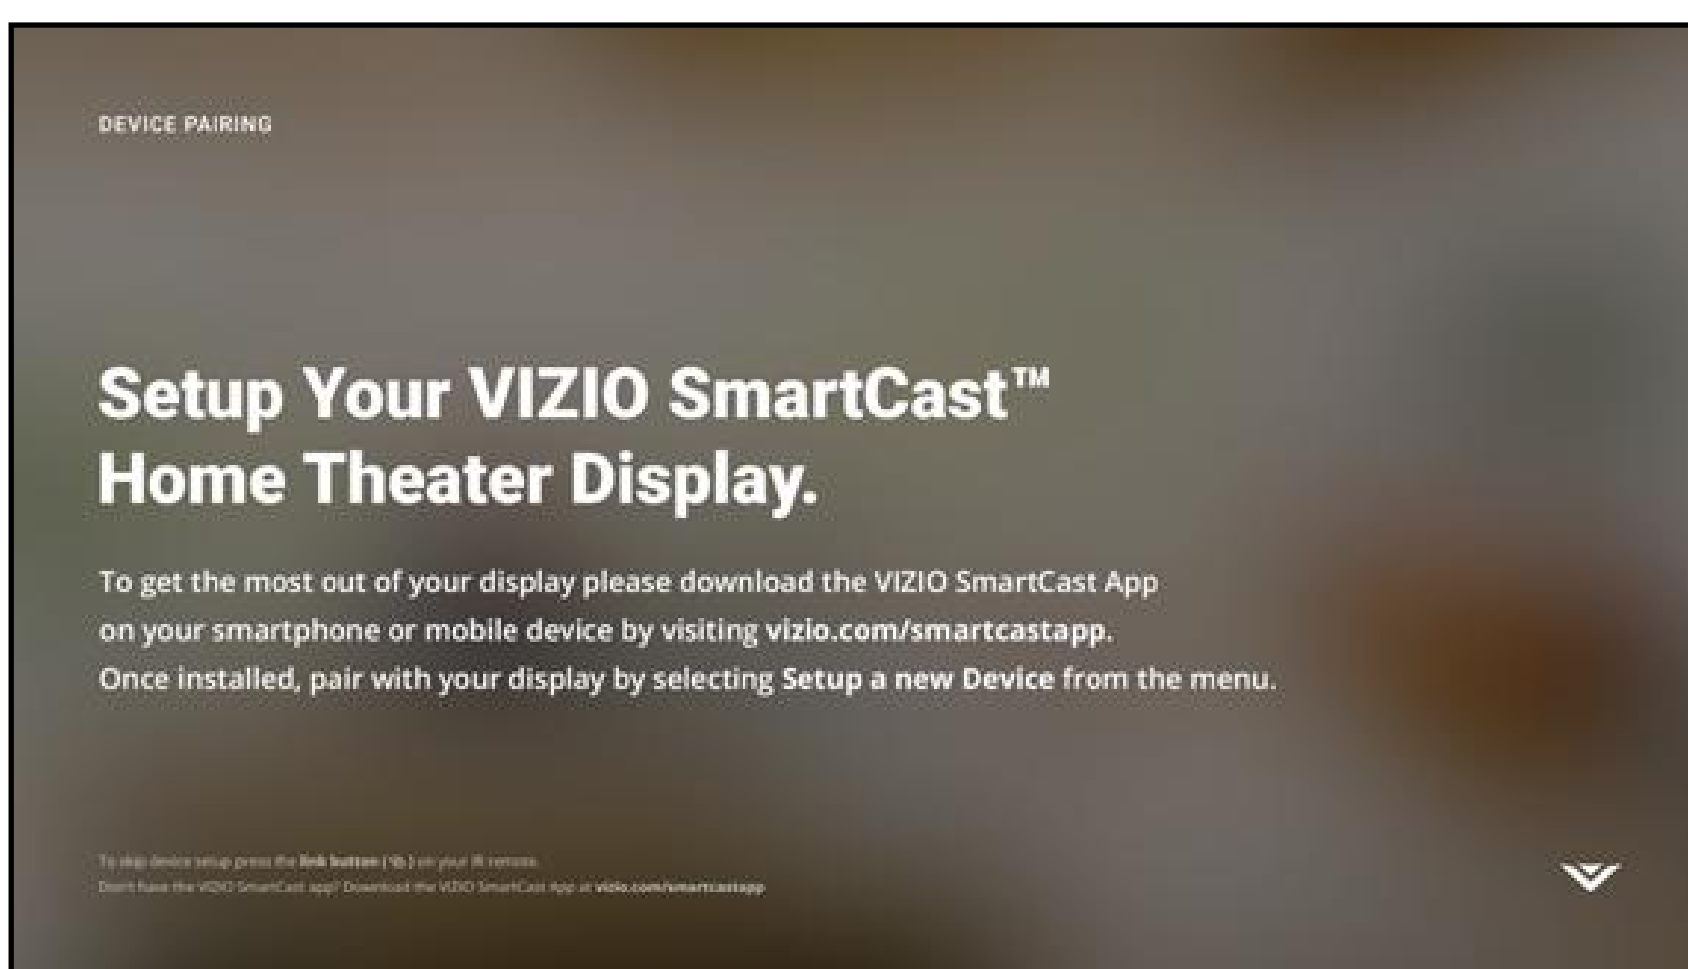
DEVICE PAIRING

Setup Your VIZIO SmartCast™ Home Theater Display.

To get the most out of your display please download the VIZIO SmartCast App on your smartphone or mobile device by visiting vizio.com/smartcastapp. Once installed, pair with your display by selecting Setup a new Device from the menu.

To skip device setup press the link button ([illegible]) on your IR remote.
Don't have the VIZIO SmartCast app? Download the VIZIO SmartCast App at vizio.com/smartcastapp